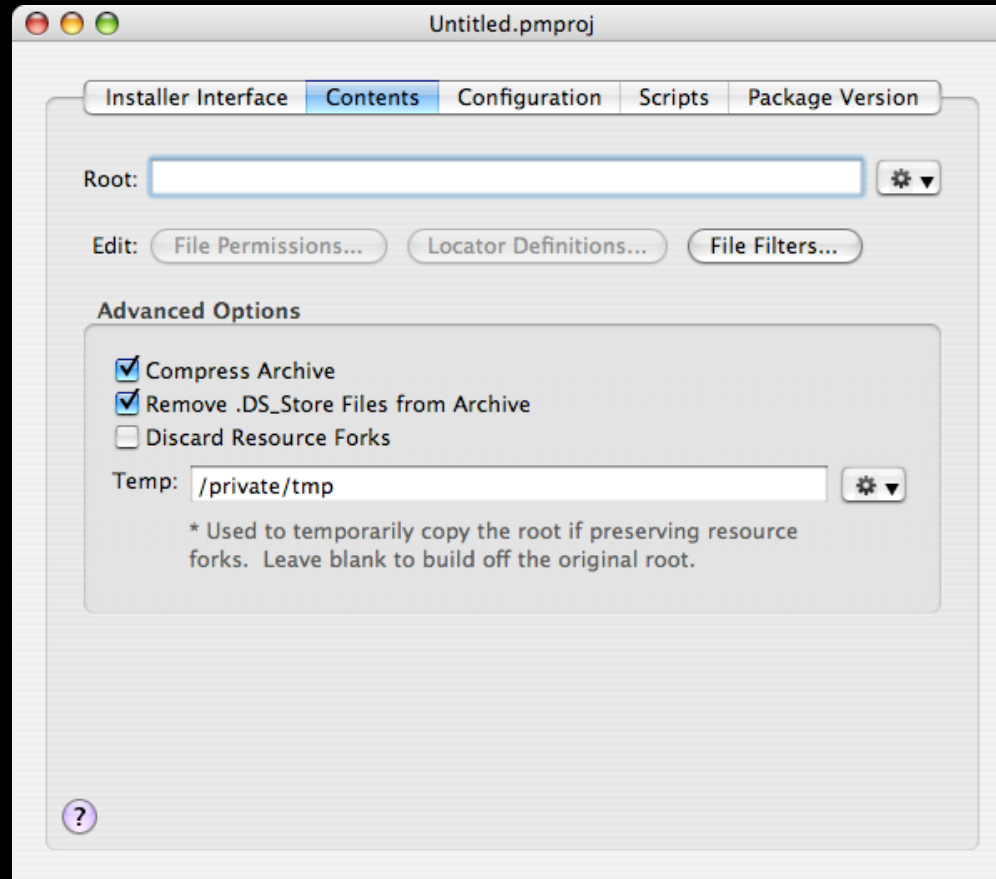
Untitled.pmproj

Installer Interface | Contents | Configuration | Scripts | Package Version

Root:

Edit: File Permissions... Locator Definitions... File Filters...

Advanced Options

Compress Archive
Remove .DS_Store Files from Archive
Discard Resource Forks

Temp: /private/tmp

* Used to temporarily copy the root if preserving resource forks. Leave blank to build off the original root.

?